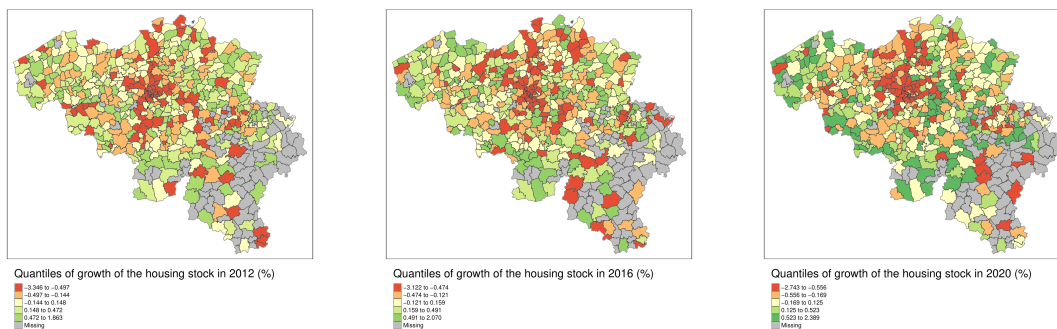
Quantiles of growth of the housing stock in 2012 (%)

−3.346 to −0.497
−0.497 to −0.144
−0.144 to 0.148
0.148 to 0.472
0.472 to 1.863
Missing

Quantiles of growth of the housing stock in 2016 (%)

−3.122 to −0.474
−0.474 to −0.121
−0.121 to 0.159
0.159 to 0.491
0.491 to 2.070
Missing

Quantiles of growth of the housing stock in 2020 (%)

−2.743 to −0.556
−0.556 to −0.169
−0.169 to 0.125
0.125 to 0.523
0.523 to 2.389
Missing